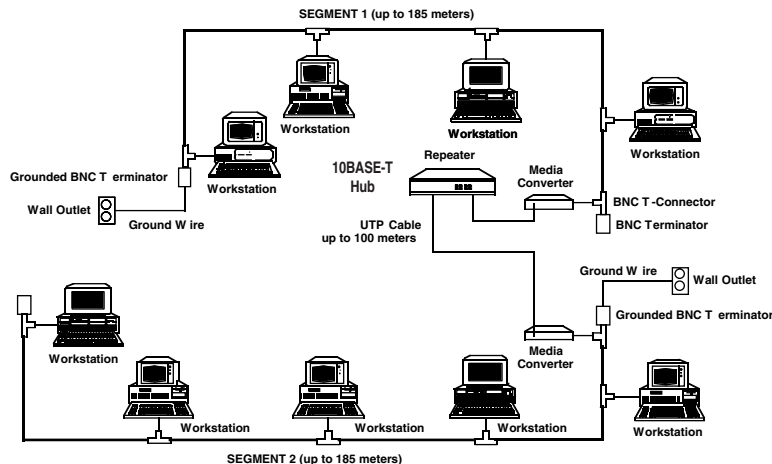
SEGMENT 1 (up to 185 meters)

Workstation

Workstation

Workstation

Workstation

Grounded BNC T erminator

Wall Outlet

Ground W ire

10BASE-T Hub

Repeater

Media Converter

BNC T-Connector

BNC Terminator

UTP Cable up to 100 meters

Ground W ire

Wall Outlet

Grounded BNC T erminator

Workstation

Media Converter

Workstation

Workstation

Workstation

Workstation

SEGMENT 2 (up to 185 meters)